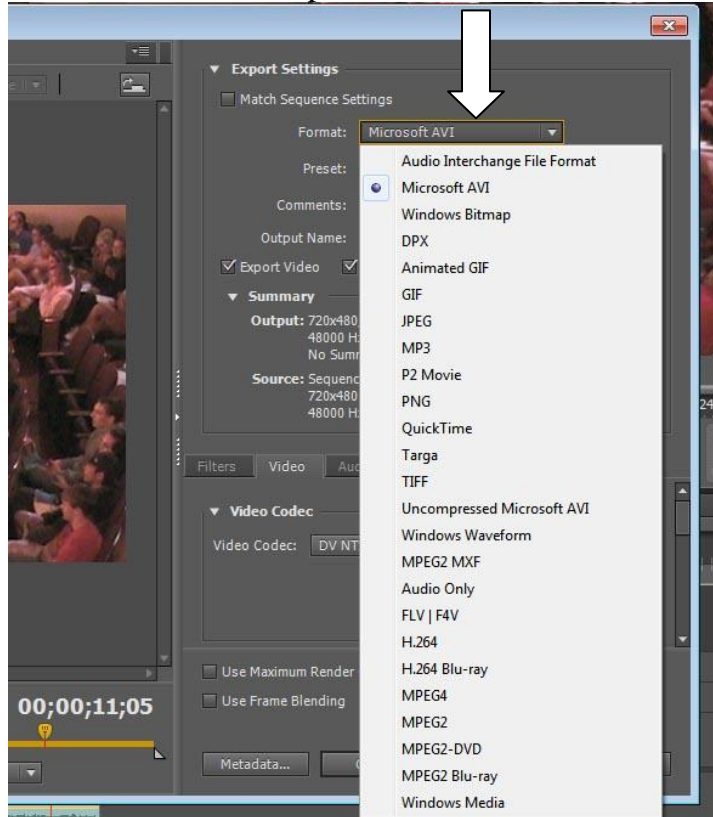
Export Settings
Match Sequence Settings
Format: Microsoft AVI
Preset:
Comments:
Output Name:
Export Video
Summary
Output: 720x480
48000 H
No Sum
Source: Sequenc
720x480
48000 H
Filters Video Au
Video Codec
Video Codec: DV NT
Use Maximum Render
Use Frame Blending
00;00;11;05
Metadata...
Audio Interchange File Format
Microsoft AVI
Windows Bitmap
DPX
Animated GIF
GIF
JPEG
MP3
P2 Movie
PNG
QuickTime
Targa
TIFF
Uncompressed Microsoft AVI
Windows Waveform
MPEG2 MXF
Audio Only
FLV | F4V
H.264
H.264 Blu-ray
MPEG4
MPEG2
MPEG2-DVD
MPEG2 Blu-ray
Windows Media